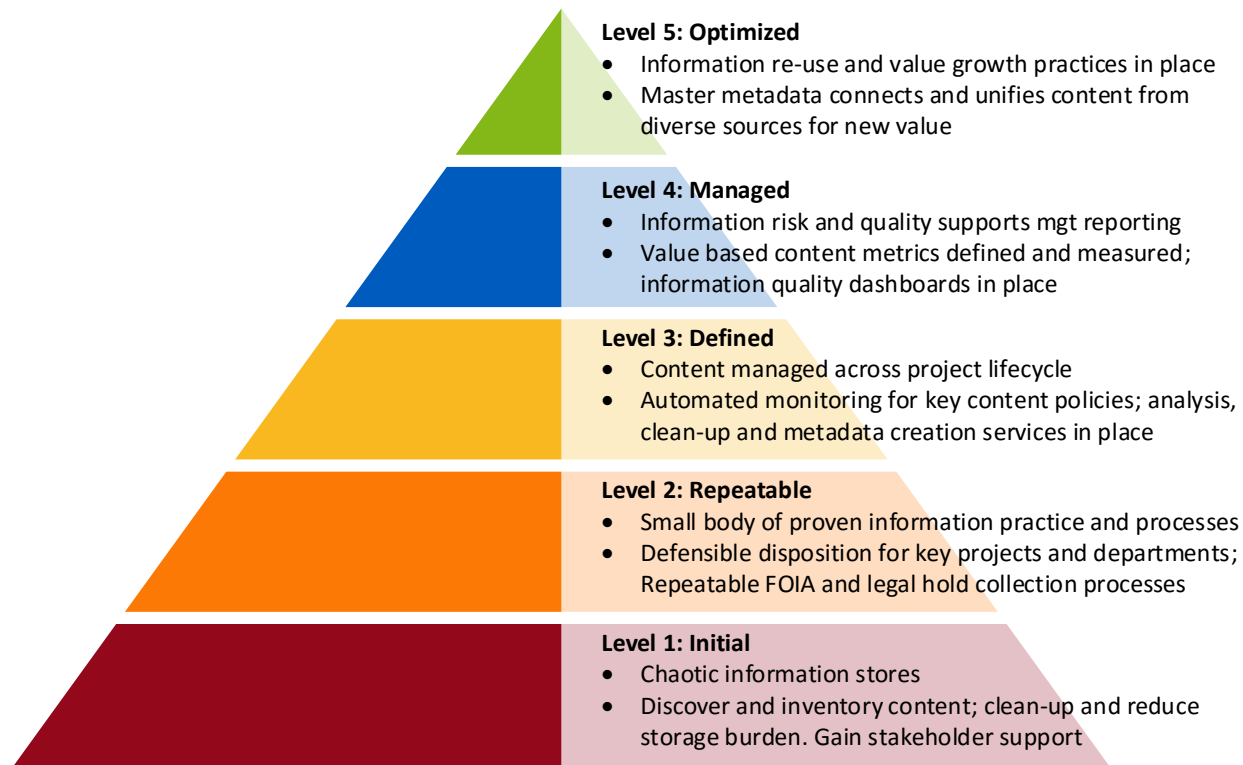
**Level 5: Optimized**
- Information re-use and value growth practices in place
- Master metadata connects and unifies content from diverse sources for new value

**Level 4: Managed**
- Information risk and quality supports mgt reporting
- Value based content metrics defined and measured; information quality dashboards in place

**Level 3: Defined**
- Content managed across project lifecycle
- Automated monitoring for key content policies; analysis, clean-up and metadata creation services in place

**Level 2: Repeatable**
- Small body of proven information practice and processes
- Defensible disposition for key projects and departments; Repeatable FOIA and legal hold collection processes

**Level 1: Initial**
- Chaotic information stores
- Discover and inventory content; clean-up and reduce storage burden. Gain stakeholder support